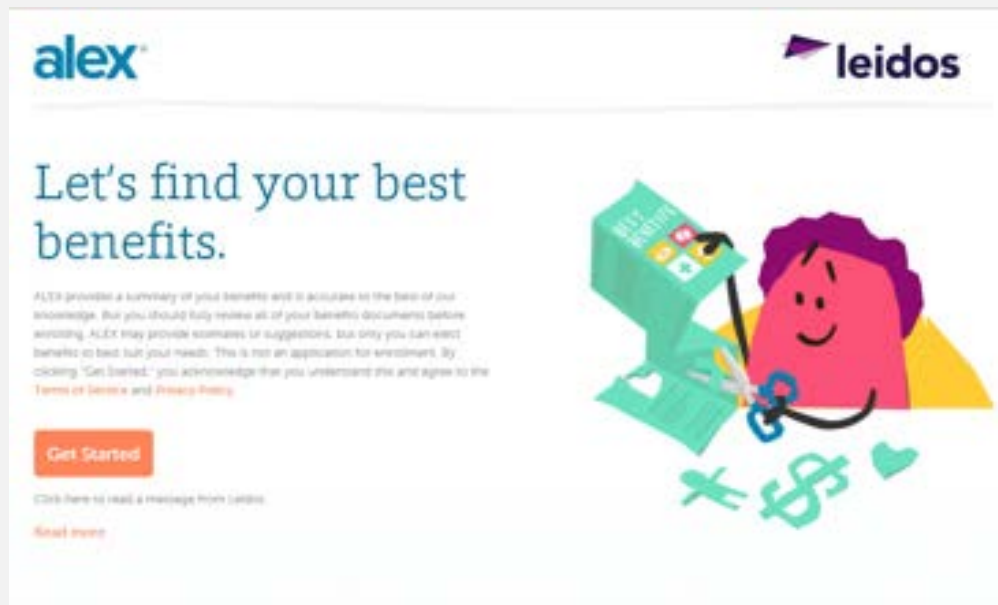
alex

leidos

Let's find your best benefits.

ALEX provides a summary of your benefits and is accurate to the best of our knowledge. But you should fully review all of your benefits documents before enrolling. ALEX may provide estimates or suggestions, but only you can elect benefits to best suit your needs. This is not an application for enrollment. By clicking "Get Started," you acknowledge that you understand this and agree to the Terms of Service and Privacy Policy.

Get Started

Click here to read a message from Leidos

Read more

BEST BENEFITS